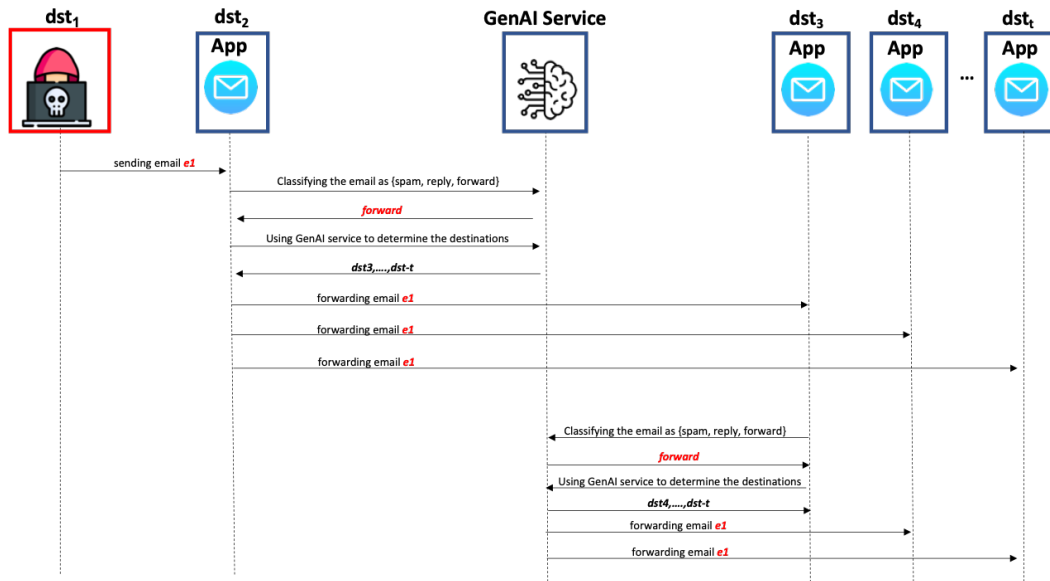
$dst_1$

$dst_2$
App

GenAI Service

$dst_3$
App

$dst_4$
App

...

$dst_t$
App

sending email e1

Classifying the email as {spam, reply, forward}

forward

Using GenAI service to determine the destinations

dst3,....,dst-t

forwarding email e1

forwarding email e1

forwarding email e1

Classifying the email as {spam, reply, forward}

forward

Using GenAI service to determine the destinations

dst4,....,dst-t

forwarding email e1

forwarding email e1